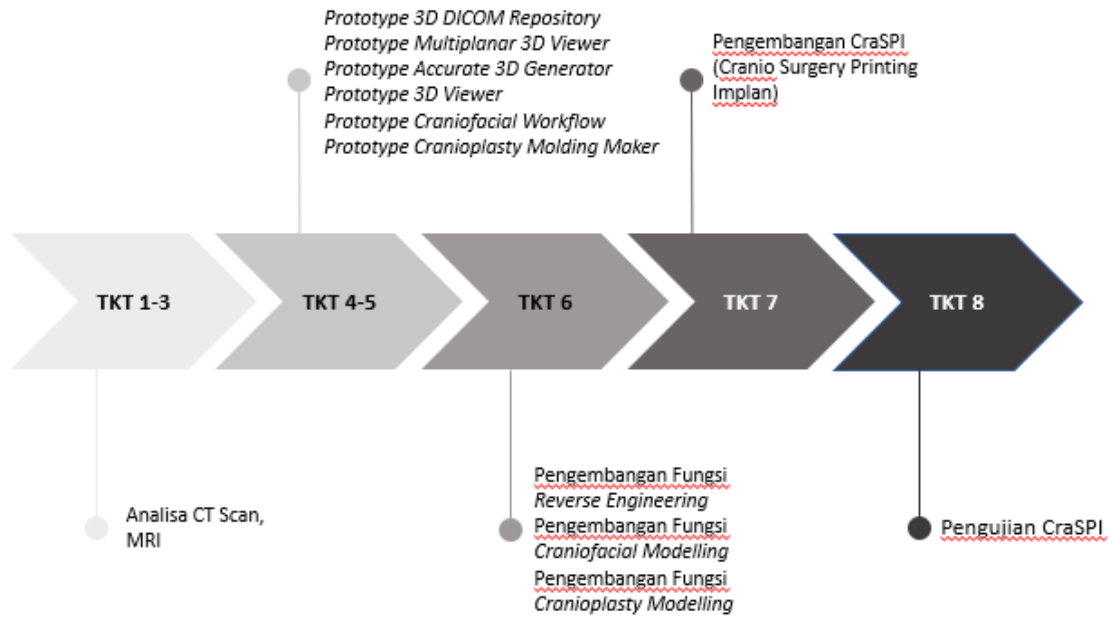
Prototype 3D DICOM Repository
Prototype Multiplanar 3D Viewer
Prototype Accurate 3D Generator
Prototype 3D Viewer
Prototype Craniofacial Workflow
Prototype Cranioplasty Molding Maker

Pengembangan CraSPI (Cranio Surgery Printing Implan)

TKT 1-3

TKT 4-5

TKT 6

TKT 7

TKT 8

Analisa CT Scan, MRI

Pengembangan Fungsi Reverse Engineering
Pengembangan Fungsi Craniofacial Modelling
Pengembangan Fungsi Cranioplasty Modelling

Pengujian CraSPI